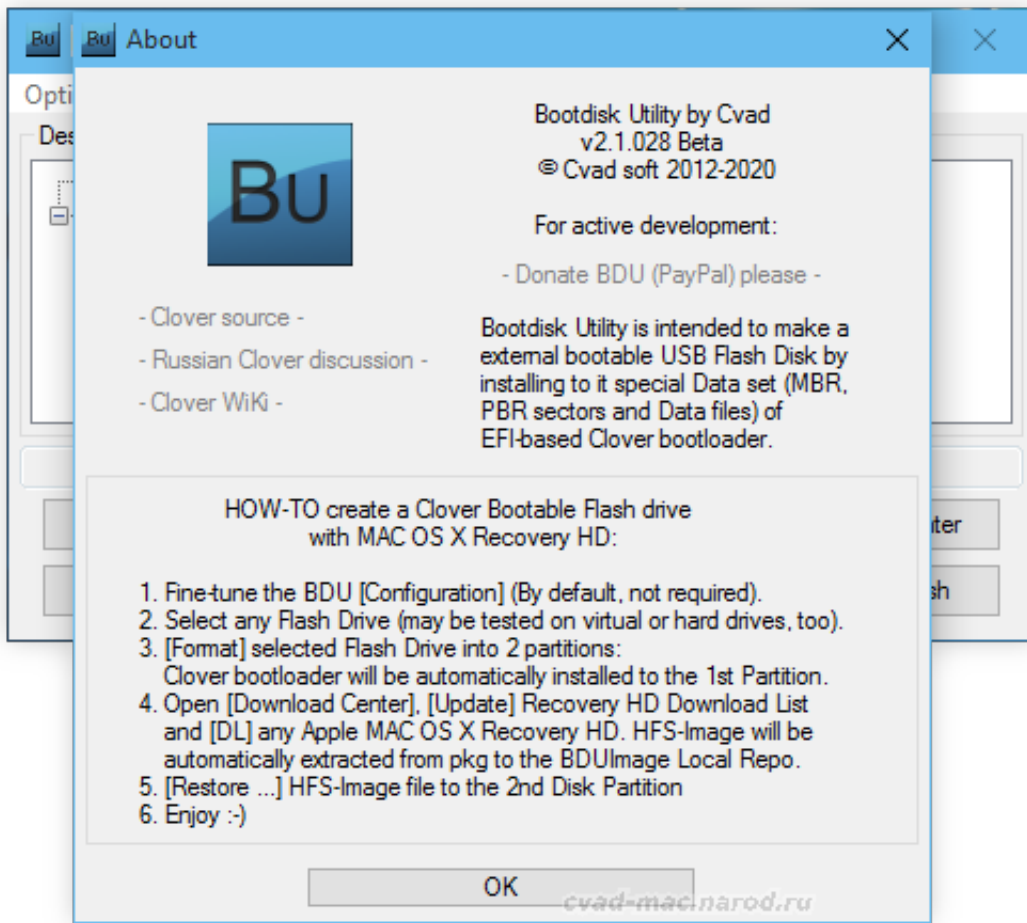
Bu Bu About ×

×

Opti

Des

Bu

Bootdisk Utility by Cvad
v2.1.028 Beta
© Cvad soft 2012-2020

For active development:

- Donate BDU (PayPal) please -

- Clover source -

- Russian Clover discussion -

- Clover WiKi -

Bootdisk Utility is intended to make a external bootable USB Flash Disk by installing to it special Data set (MBR, PBR sectors and Data files) of EFI-based Clover bootloader.

HOW-TO create a Clover Bootable Flash drive
with MAC OS X Recovery HD:

1. Fine-tune the BDU [Configuration] (By default, not required).
2. Select any Flash Drive (may be tested on virtual or hard drives, too).
3. [Format] selected Flash Drive into 2 partitions:
Clover bootloader will be automatically installed to the 1st Partition.
4. Open [Download Center], [Update] Recovery HD Download List and [DL] any Apple MAC OS X Recovery HD. HFS-Image will be automatically extracted from pkg to the BDUImage Local Repo.
5. [Restore ...] HFS-Image file to the 2nd Disk Partition
6. Enjoy :-)

ter

sh

OK

cvad-mac.narod.ru